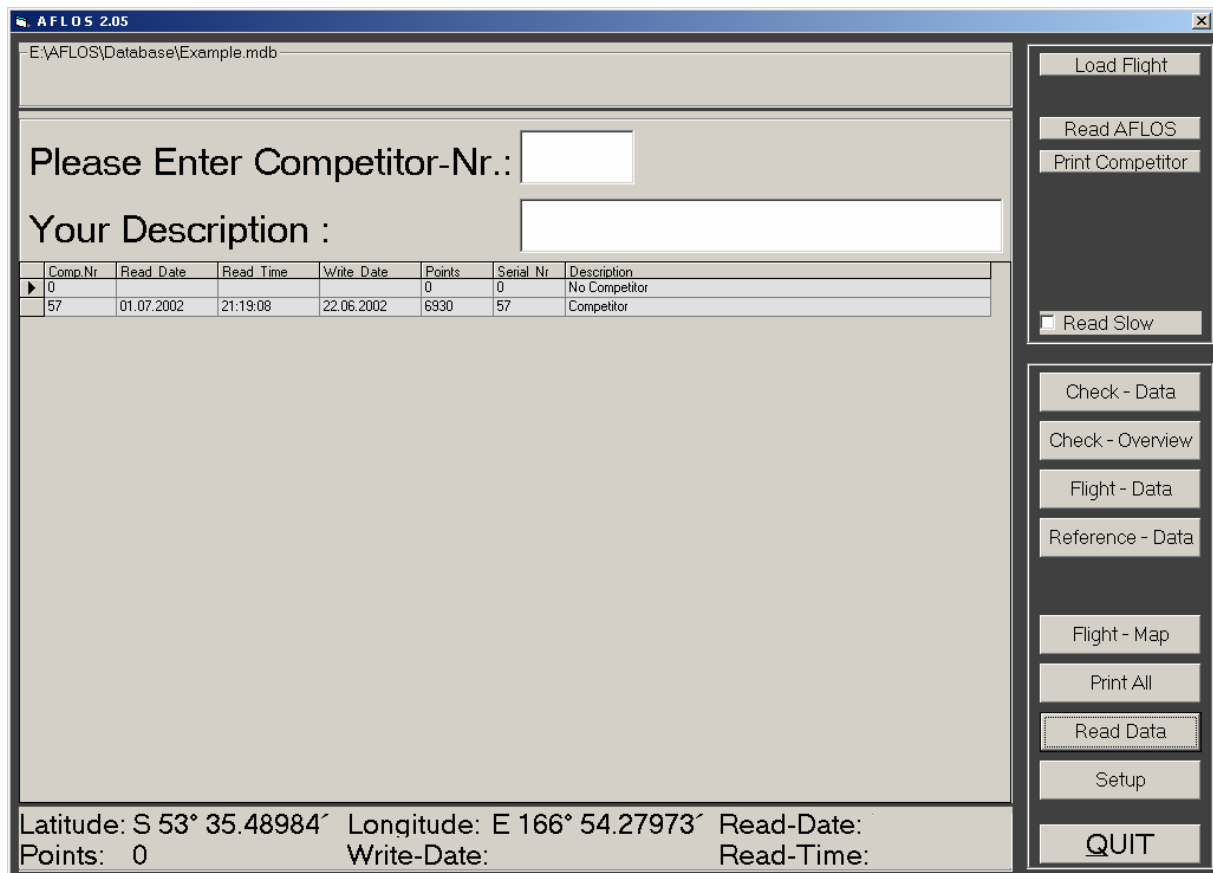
AFLOS 2.05

E:\AFLOS\Database\Example.mdb

Please Enter Competitor-Nr.:

Your Description :

| Comp.Nr | Read Date | Read Time | Write Date | Points | Serial Nr | Description |
|---|---|---|---|---|---|---|
| 0 | | | | 0 | 0 | No Competitor |
| 57 | 01.07.2002 | 21:19:08 | 22.06.2002 | 6930 | 57 | Competitor |

Latitude: S 53° 35.48984´ Longitude: E 166° 54.27973´ Read-Date:
Points: 0 Write-Date: Read-Time:

Load Flight

Read AFLOS

Print Competitor

Read Slow

Check - Data

Check - Overview

Flight - Data

Reference - Data

Flight - Map

Print All

Read Data

Setup

QUIT